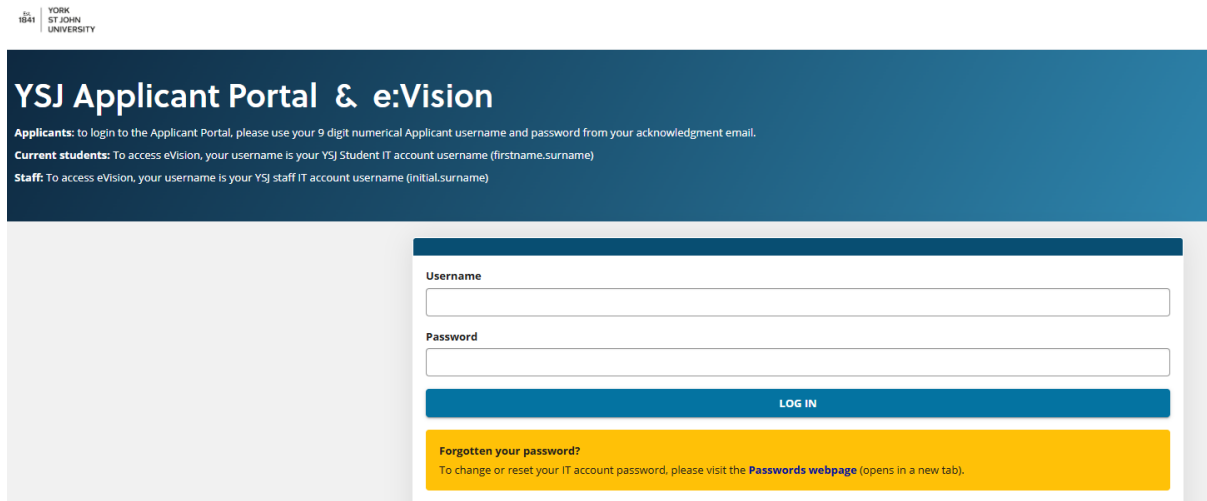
Est. 1841 YORK ST JOHN UNIVERSITY

YSJ Applicant Portal & e:Vision

Applicants: to login to the Applicant Portal, please use your 9 digit numerical Applicant username and password from your acknowledgment email.

Current students: To access eVision, your username is your YSJ Student IT account username (firstname.surname)

Staff: To access eVision, your username is your YSJ staff IT account username (initial.surname)

Username

Password

LOG IN

Forgotten your password?

To change or reset your IT account password, please visit the Passwords webpage (opens in a new tab).